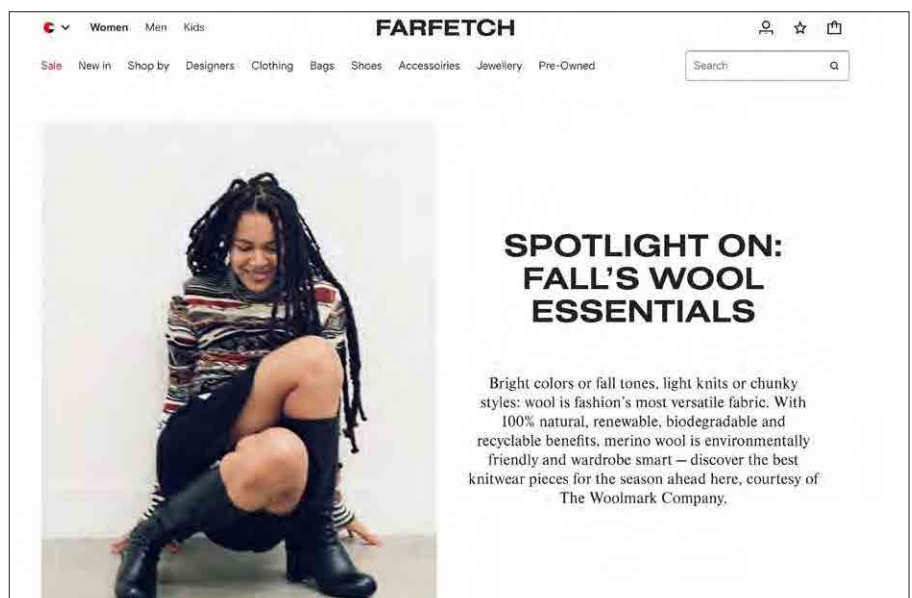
Women Men Kids

FARFETCH

Sale New in Shop by Designers Clothing Bags Shoes Accessoiries Jewellery Pre-Owned

Search

SPOTLIGHT ON: FALL'S WOOL ESSENTIALS

Bright colors or fall tones, light knits or chunky styles: wool is fashion's most versatile fabric. With 100% natural, renewable, biodegradable and recyclable benefits, merino wool is environmentally friendly and wardrobe smart – discover the best knitwear pieces for the season ahead here, courtesy of The Woolmark Company.